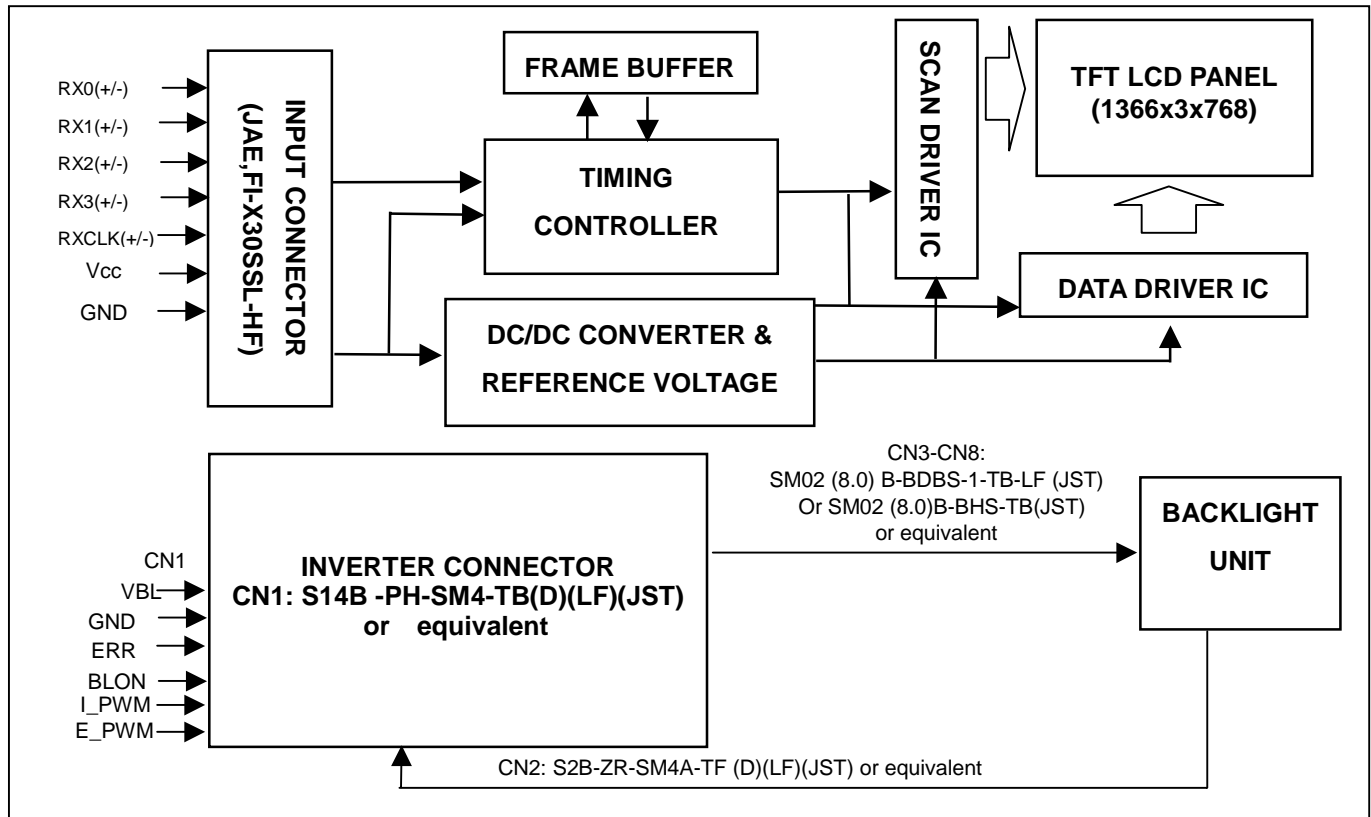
RX0(+/-)
RX1(+/-)
RX2(+/-)
RX3(+/-)
RXCLK(+/-)
Vcc
GND

INPUT CONNECTOR
(JAE,FI-X30SSL-HF)

FRAME BUFFER

TIMING
CONTROLLER

SCAN DRIVER IC

TFT LCD PANEL
(1366x3x768)

DATA DRIVER IC

DC/DC CONVERTER &
REFERENCE VOLTAGE

CN3-CN8:
SM02 (8.0) B-BDBS-1-TB-LF (JST)
Or SM02 (8.0)B-BHS-TB(JST)
or equivalent

CN1
VBL
GND
ERR
BLON
I_PWM
E_PWM

INVERTER CONNECTOR
CN1: S14B -PH-SM4-TB(D)(LF)(JST)
or equivalent

BACKLIGHT
UNIT

CN2: S2B-ZR-SM4A-TF (D)(LF)(JST) or equivalent